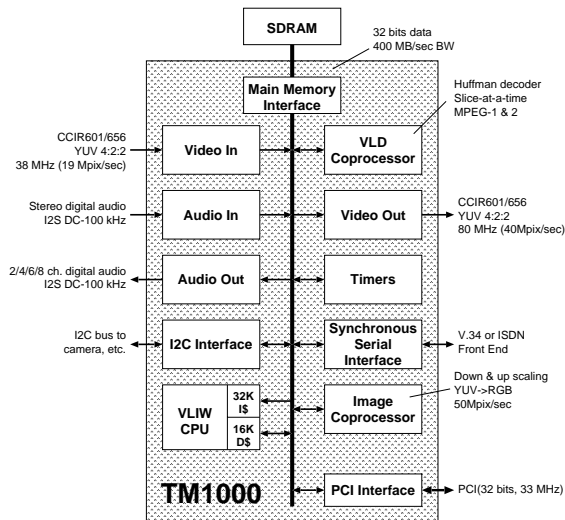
SDRAM

32 bits data
400 MB/sec BW

Main Memory Interface

Huffman decoder
Slice-at-a-time
MPEG-1 & 2

CCIR601/656
YUV 4:2:2
38 MHz (19 Mpix/sec)

Video In

VLD Coprocessor

Stereo digital audio
I2S DC-100 kHz

Audio In

Video Out

CCIR601/656
YUV 4:2:2
80 MHz (40Mpix/sec)

2/4/6/8 ch. digital audio
I2S DC-100 kHz

Audio Out

Timers

I2C bus to
camera, etc.

I2C Interface

Synchronous Serial Interface

V.34 or ISDN
Front End

Down & up scaling
YUV->RGB
50Mpix/sec

VLIW CPU

32K I$

16K D$

Image Coprocessor

TM1000

PCI Interface

PCI(32 bits, 33 MHz)